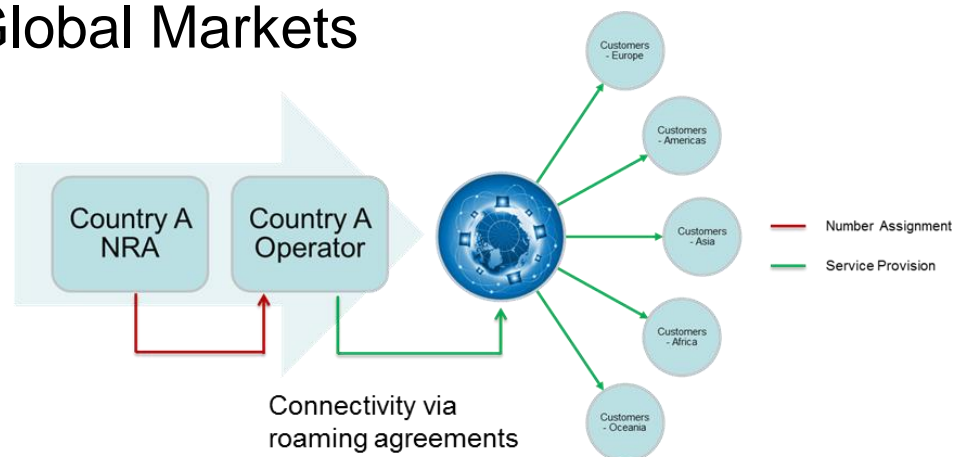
Global Markets

Country A NRA

Country A Operator

Connectivity via roaming agreements

Customers - Europe

Customers - Americas

Customers - Asia

Customers - Africa

Customers - Oceania

Number Assignment

Service Provision